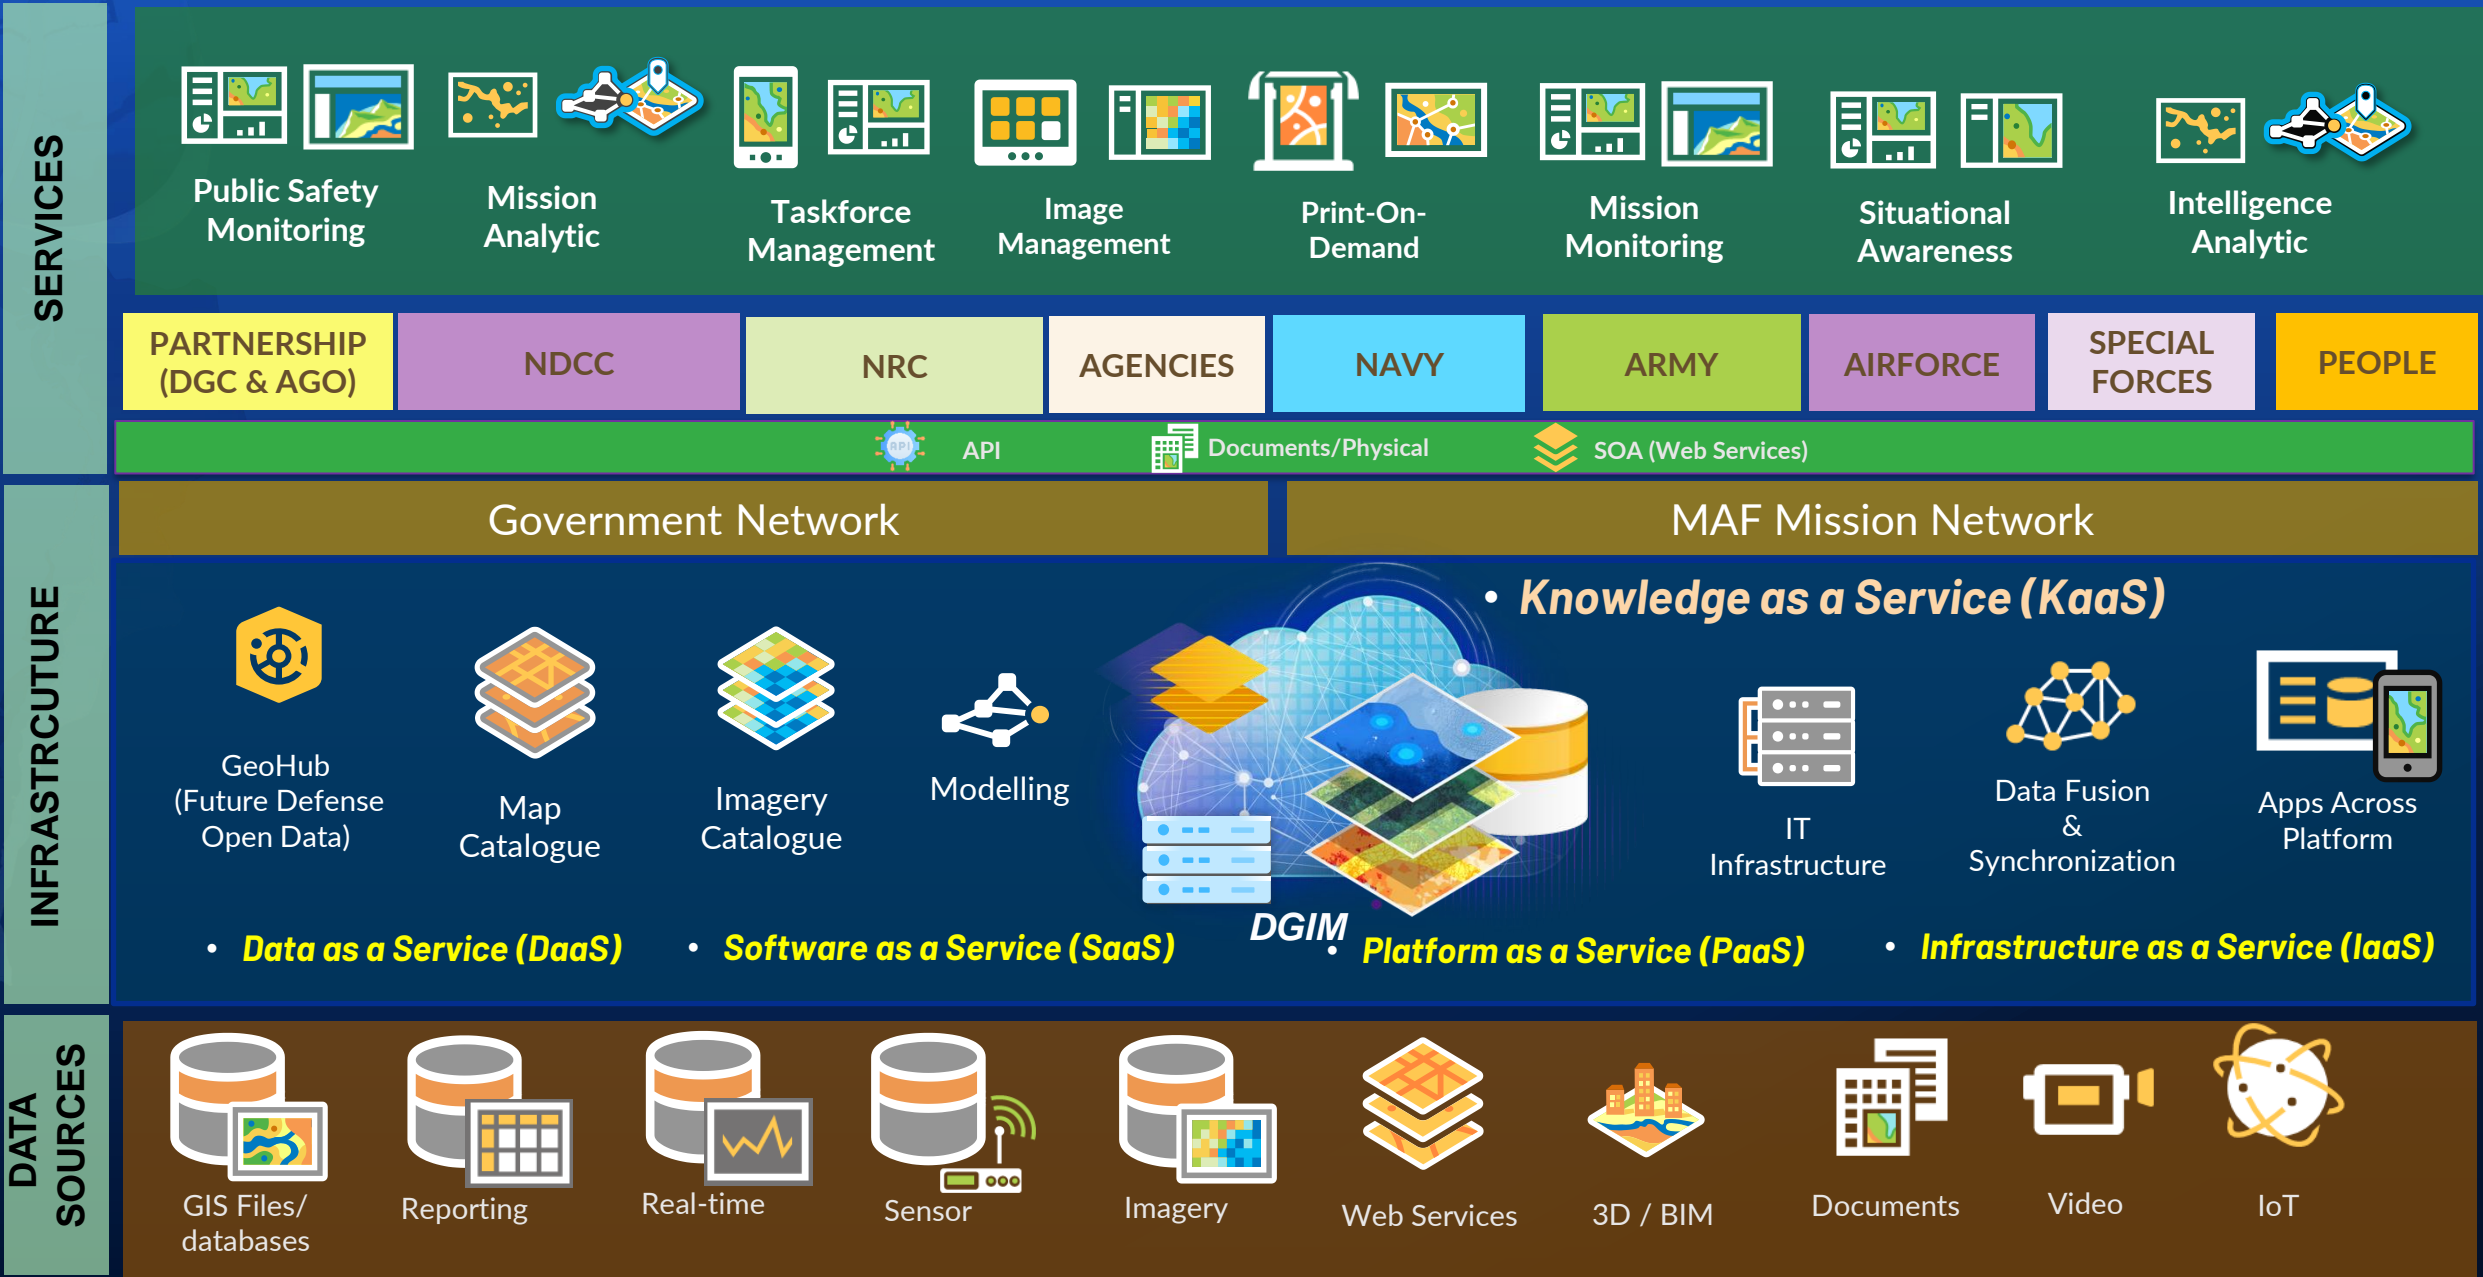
SERVICES

Public Safety Monitoring

Mission Analytic

Taskforce Management

Image Management

Print-On-Demand

Mission Monitoring

Situational Awareness

Intelligence Analytic

| PARTNERSHIP (DGC & AGO) | NDCC | NRC | AGENCIES | NAVY | ARMY | AIRFORCE | SPECIAL FORCES | PEOPLE |
|---|---|---|---|---|---|---|---|---|

API Documents/Physical SOA (Web Services)

INFRASTRCUTURE

Government Network

MAF Mission Network

• Knowledge as a Service (KaaS)

GeoHub (Future Defense Open Data)

Map Catalogue

Imagery Catalogue

Modelling

IT Infrastructure

Data Fusion & Synchronization

Apps Across Platform

DGIM

• Data as a Service (DaaS) • Software as a Service (SaaS) • Platform as a Service (PaaS) • Infrastructure as a Service (IaaS)

DATA SOURCES

GIS Files/ databases

Reporting

Real-time

Sensor

Imagery

Web Services

3D / BIM

Documents

Video

IoT